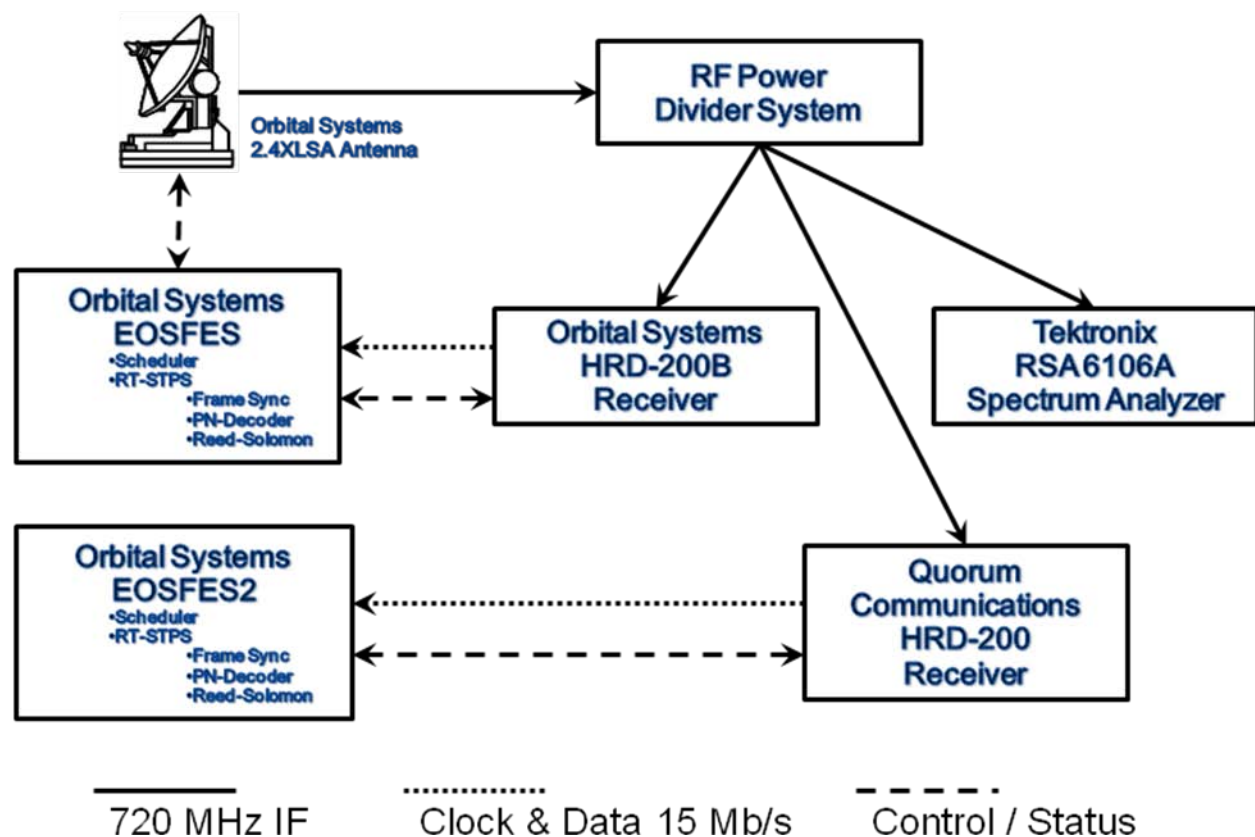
Orbital Systems 2.4XLSA Antenna

RF Power Divider System

Orbital Systems EOSFES
•Scheduler
•RT-STPS
•Frame Sync
•PN-Decoder
•Reed-Solomon

Orbital Systems HRD-200B Receiver

Tektronix RSA6106A Spectrum Analyzer

Orbital Systems EOSFES2
•Scheduler
•RT-STPS
•Frame Sync
•PN-Decoder
•Reed-Solomon

Quorum Communications HRD-200 Receiver

720 MHz IF

Clock & Data 15 Mb/s

Control / Status